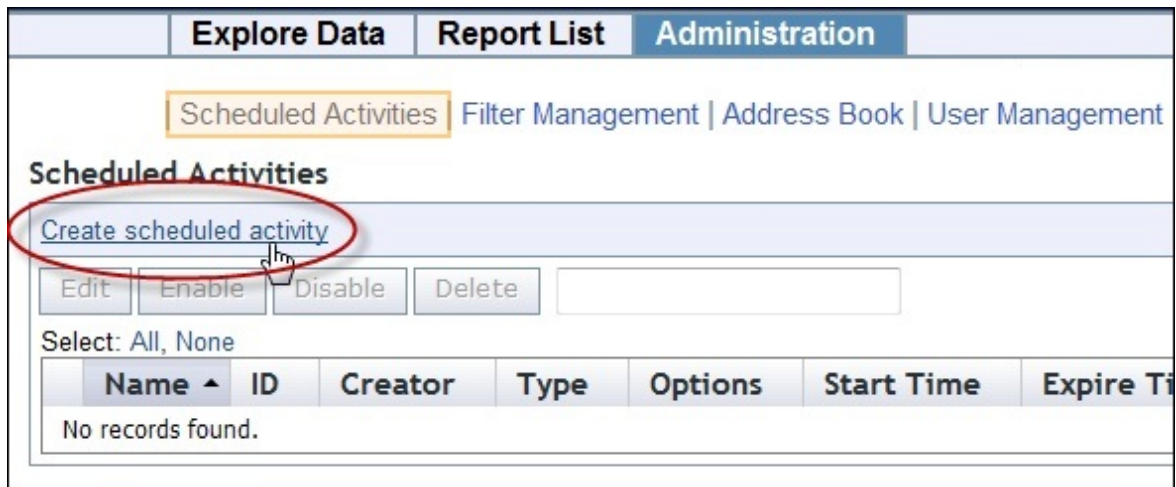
Explore Data | Report List | Administration

Scheduled Activities | Filter Management | Address Book | User Management

Scheduled Activities

Create scheduled activity

Edit | Enable | Disable | Delete

Select: All, None

| Name ▲ | ID | Creator | Type | Options | Start Time | Expire Ti |
|---|---|---|---|---|---|---|
| No records found. | | | | | | |